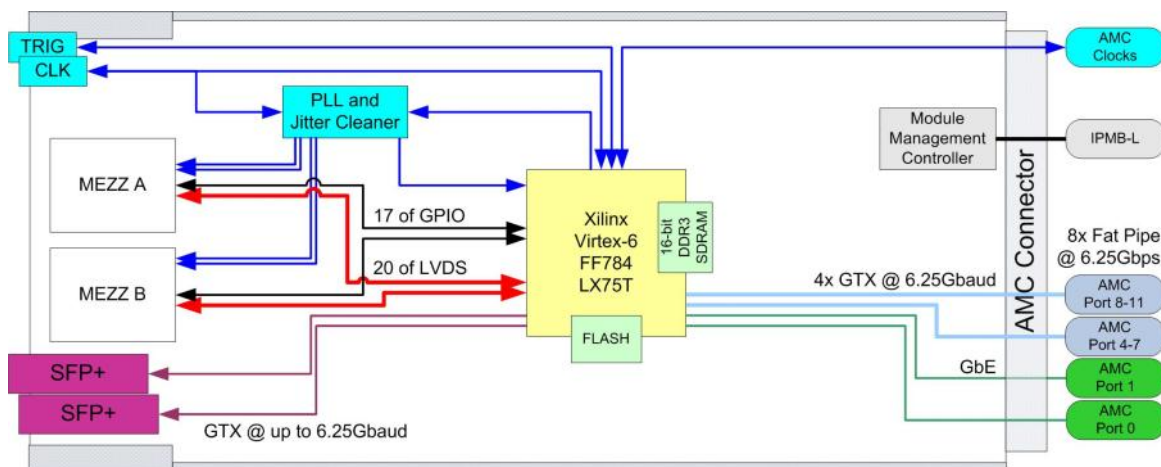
TRIG

CLK

PLL and Jitter Cleaner

AMC Clocks

Module Management Controller

IPMB-L

MEZZ A

17 of GPIO

Xilinx Virtex-6 FF784 LX75T

16-bit DDR3 SDRAM

AMC Connector

8x Fat Pipe @ 6.25Gbps

MEZZ B

20 of LVDS

4x GTX @ 6.25Gbaud

AMC Port 8-11

AMC Port 4-7

FLASH

GbE

SFP+

AMC Port 1

SFP+

GTX @ up to 6.25Gbaud

AMC Port 0